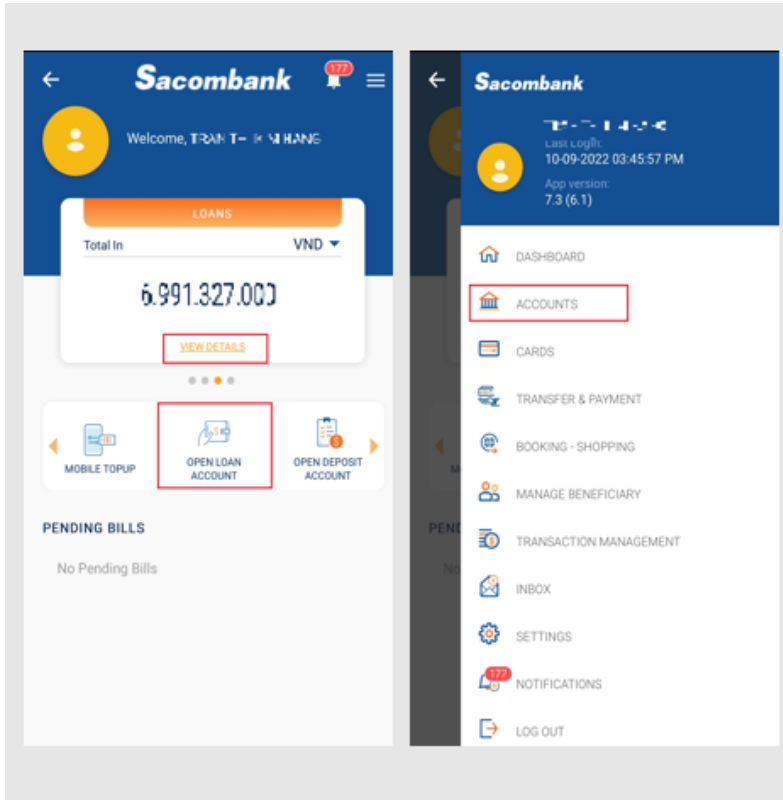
Sacombank
177

Welcome, TRAN T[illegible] HANG

LOANS
Total In VND
6.991.327.000
VIEW DETAILS

MOBILE TOPUP
OPEN LOAN ACCOUNT
OPEN DEPOSIT ACCOUNT

PENDING BILLS
No Pending Bills

Sacombank
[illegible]
Last Login:
10-09-2022 03:45:57 PM
App version:
7.3 (6.1)

DASHBOARD
ACCOUNTS
CARDS
TRANSFER & PAYMENT
BOOKING - SHOPPING
MANAGE BENEFICIARY
TRANSACTION MANAGEMENT
INBOX
SETTINGS
177
NOTIFICATIONS
LOG OUT